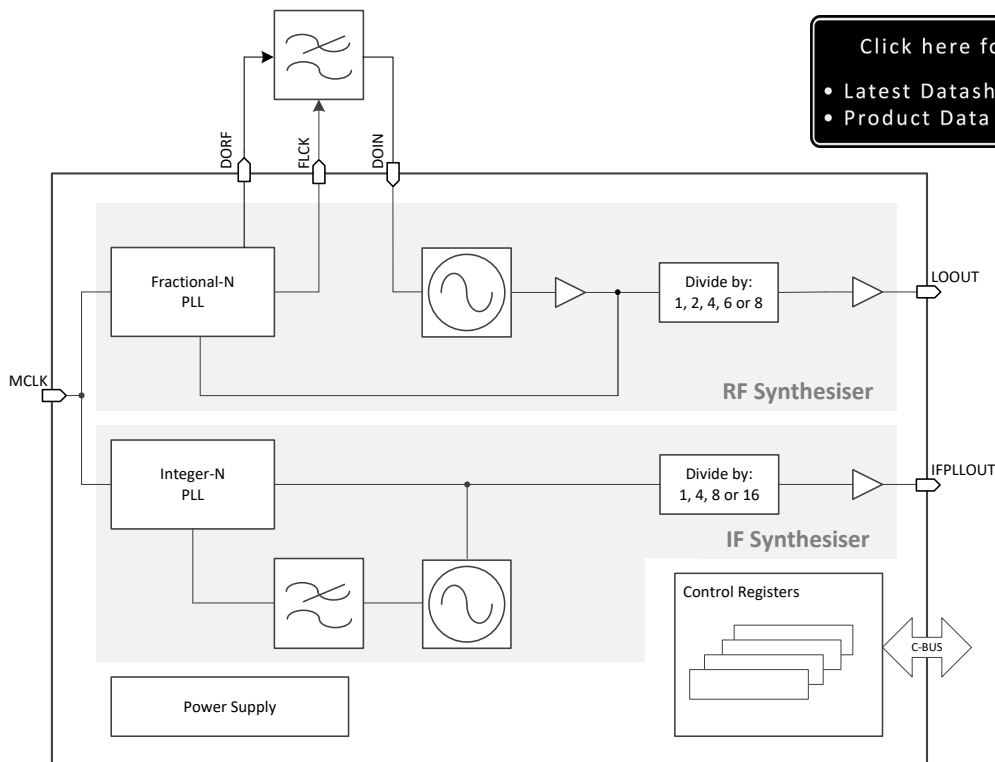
Click here fo

• Latest Datash
• Product Data

DORF
FLCK
DOIN

Fractional-N PLL

Divide by: 1, 2, 4, 6 or 8

LOOUT

MCLK

RF Synthesiser

Integer-N PLL

Divide by: 1, 4, 8 or 16

IFPLLOUT

IF Synthesiser

Control Registers

C-BUS

Power Supply